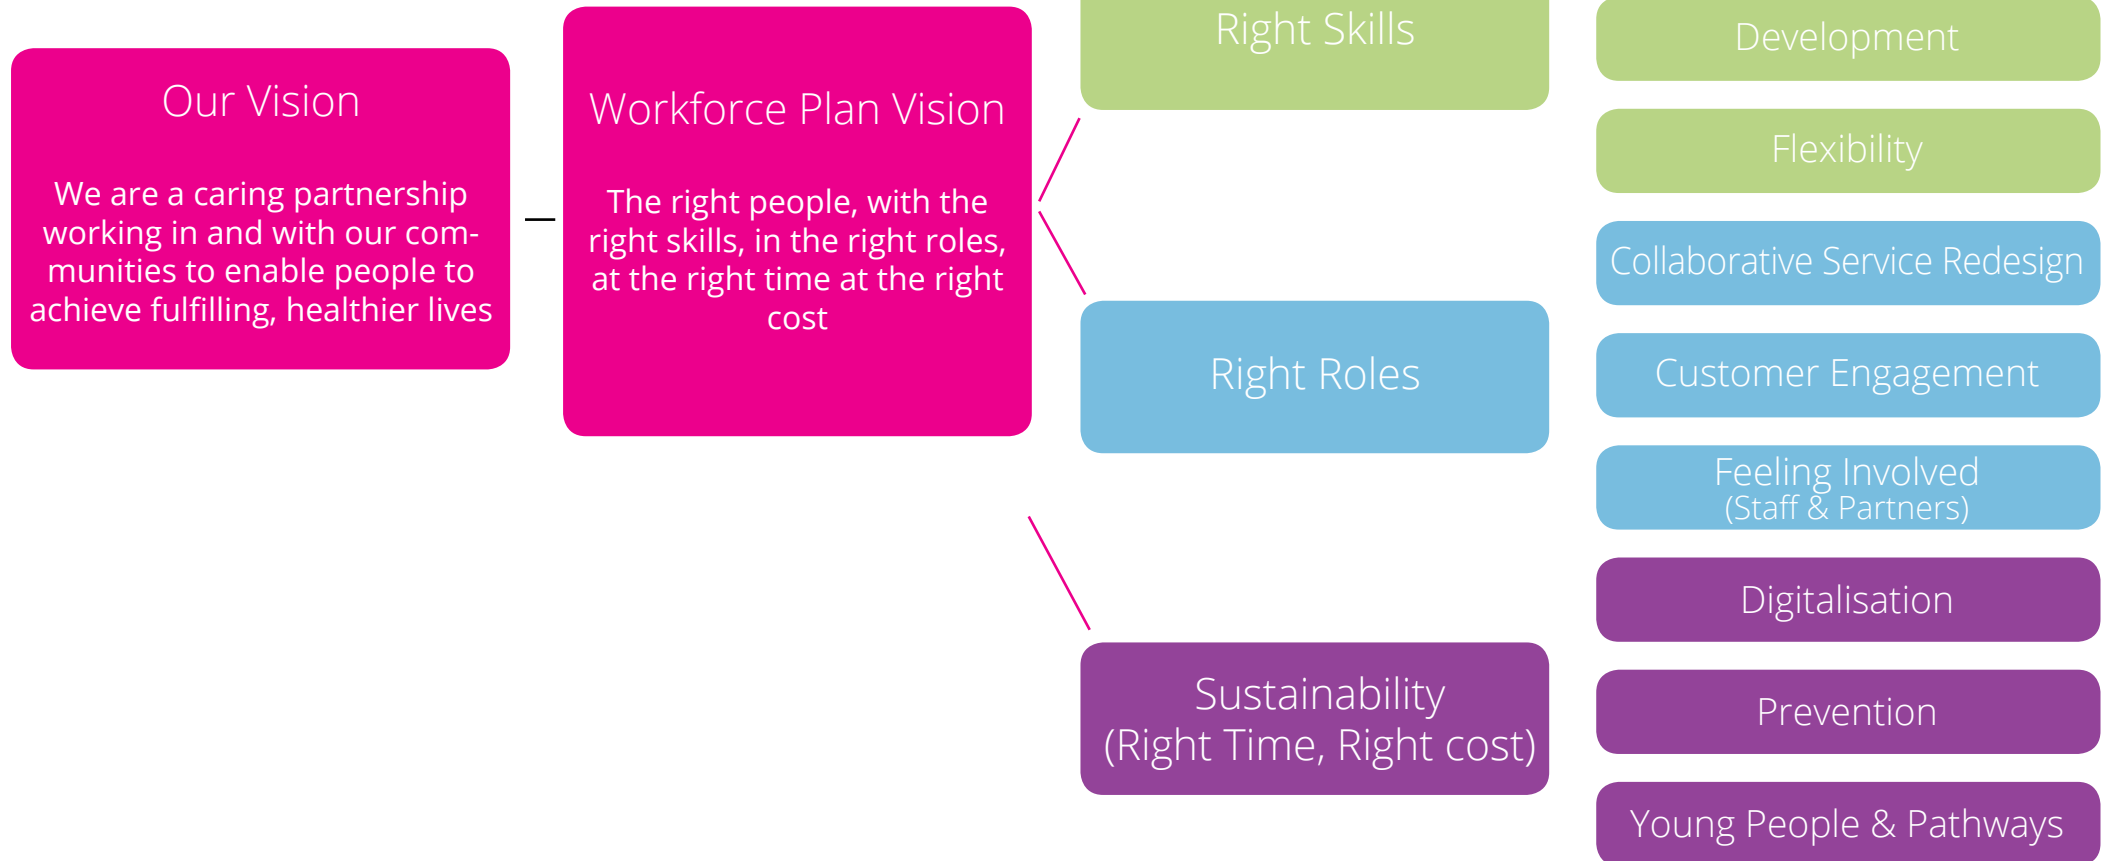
Our Vision

We are a caring partnership working in and with our communities to enable people to achieve fulfilling, healthier lives

Workforce Plan Vision

The right people, with the right skills, in the right roles, at the right time at the right cost

Right Skills

Development

Flexibility

Right Roles

Collaborative Service Redesign

Customer Engagement

Feeling Involved
(Staff & Partners)

Sustainability
(Right Time, Right cost)

Digitalisation

Prevention

Young People & Pathways